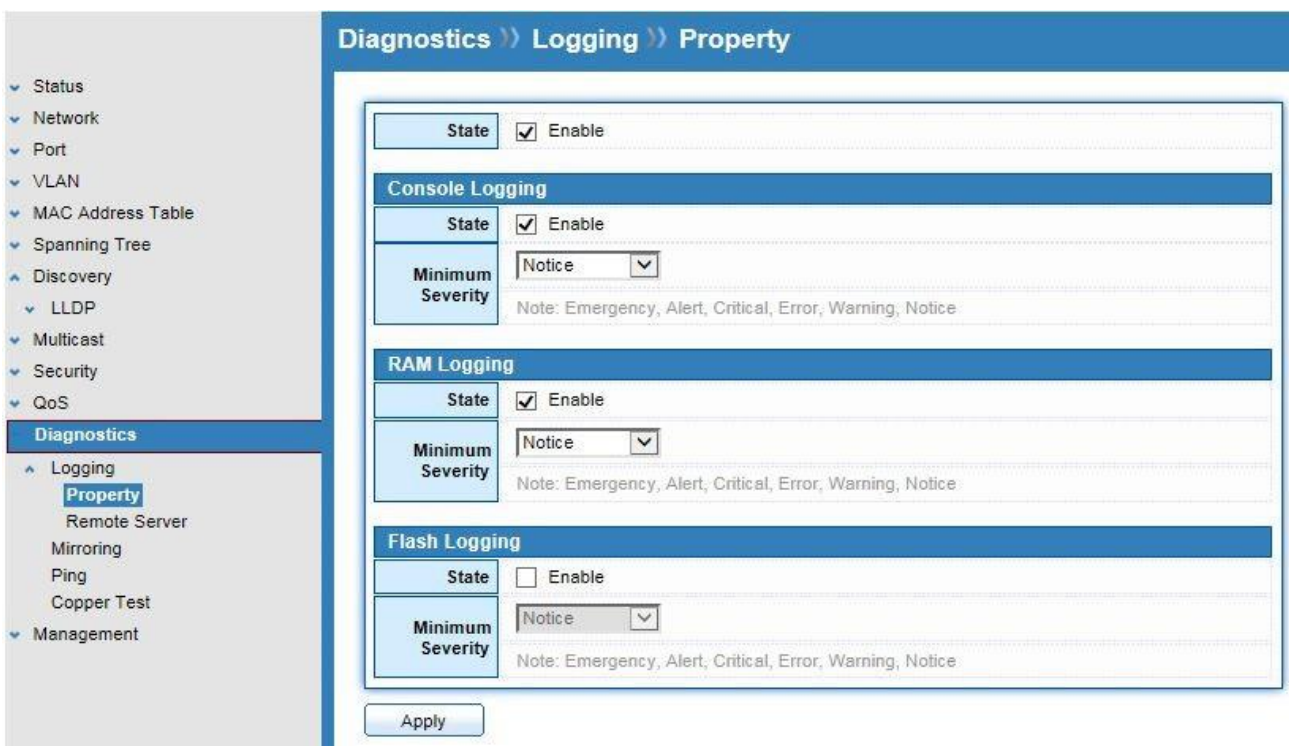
Status
Network
Port
VLAN
MAC Address Table
Spanning Tree
Discovery
LLDP
Multicast
Security
QoS
Diagnostics
Logging
Property
Remote Server
Mirroring
Ping
Copper Test
Management

Diagnostics » Logging » Property

| State | Enable |
|---|---|

Console Logging

| State | Enable |
|---|---|
| Minimum Severity | Notice<br>Note: Emergency, Alert, Critical, Error, Warning, Notice |

RAM Logging

| State | Enable |
|---|---|
| Minimum Severity | Notice<br>Note: Emergency, Alert, Critical, Error, Warning, Notice |

Flash Logging

| State | Enable |
|---|---|
| Minimum Severity | Notice<br>Note: Emergency, Alert, Critical, Error, Warning, Notice |

Apply